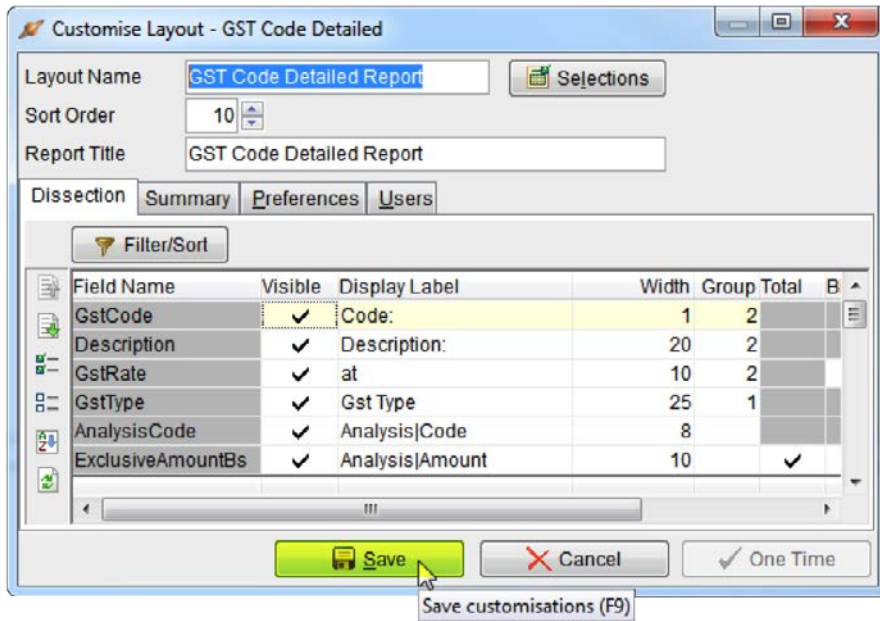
Customise Layout - GST Code Detailed

Layout Name GST Code Detailed Report

Selections

Sort Order 10

Report Title GST Code Detailed Report

Dissection Summary Preferences Users

Filter/Sort

| Field Name | Visible | Display Label | Width | Group | Total | B |
|---|---|---|---|---|---|---|
| GstCode | ✔ | Code: | 1 | 2 | | |
| Description | ✔ | Description: | 20 | 2 | | |
| GstRate | ✔ | at | 10 | 2 | | |
| GstType | ✔ | Gst Type | 25 | 1 | | |
| AnalysisCode | ✔ | Analysis\|Code | 8 | | | |
| ExclusiveAmountBs | ✔ | Analysis\|Amount | 10 | | ✔ | |

Save Cancel One Time

Save customisations (F9)